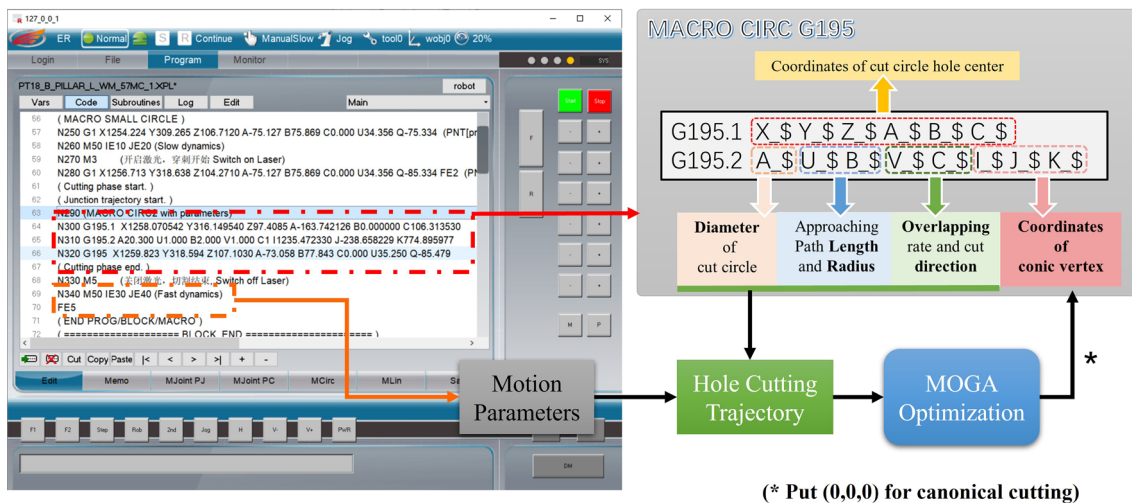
127_0_0_1

ER Normal S R Continue ManualSlow Jog tool0 wobj0 20%

Login File Program Monitor SYS

PT18_B_PILLAR_L_WM_57MC_1.XPL* robot

Vars Code Subroutines Log Edit Main

56 ( MACRO SMALL CIRCLE )
57 N250 G1 X1254.224 Y309.265 Z106.7120 A-75.127 B75.869 C0.000 U34.356 Q-75.334 (PNT[pr
58 N260 M50 IE10 JE20 (Slow dynamics)
59 N270 M3 (开启激光，穿刺开始 Switch on Laser)
60 N280 G1 X1256.713 Y318.638 Z104.2710 A-75.127 B75.869 C0.000 U34.356 Q-85.334 FE2 (Pl
61 ( Cutting phase start. )
62 ( Junction trajectory start. )
63 N290 (MACRO CIRC2 with parameters)
64 N300 G195.1 X1258.070542 Y316.149540 Z97.4085 A-163.742126 B0.000000 C106.313530
65 N310 G195.2 A20.300 U1.000 B2.000 V1.000 C1 I1235.472330 J-238.658229 K774.895977
66 N320 G195 X1259.823 Y318.594 Z107.1030 A-73.058 B77.843 C0.000 U35.250 Q-85.479
67 ( Cutting phase end. )
68 N330 M5 (关闭激光，切割结束 Switch off Laser)
69 N340 M50 IE30 JE40 (Fast dynamics)
70 FE5
71 ( END PROG/BLOCK/MACRO )
72 ( =================== BLOCK_END =================== )

Cut Copy Paste |< < > >| + -

Edit Memo MJoint PJ MJoint PC MCirc MLin

F1 F2 Step Rob 2nd Jog H V- V+ PwR

Start Stop F R M P DH

MACRO CIRC G195

Coordinates of cut circle hole center

G195.1 X $ Y $ Z $ A $ B $ C $
G195.2 A $ U $ B $ V $ C $ I $ J $ K $

Diameter of cut circle

Approaching Path Length and Radius

Overlapping rate and cut direction

Coordinates of conic vertex

Motion Parameters

Hole Cutting Trajectory

MOGA Optimization

*

(* Put (0,0,0) for canonical cutting)